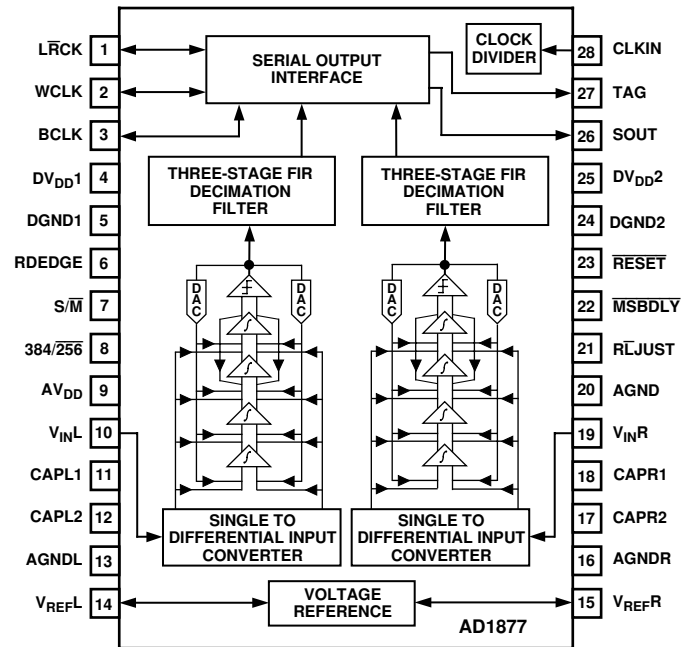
L$\overline{R}$CK 1
WCLK 2
BCLK 3
$DV_{DD}1$ 4
DGND1 5
RDEDGE 6
S/$\overline{M}$ 7
384/$\overline{256}$ 8
$AV_{DD}$ 9
$V_{IN}L$ 10
CAPL1 11
CAPL2 12
AGNDL 13
$V_{REF}L$ 14

SERIAL OUTPUT INTERFACE

CLOCK DIVIDER

THREE-STAGE FIR DECIMATION FILTER

THREE-STAGE FIR DECIMATION FILTER

DAC DAC

DAC DAC

SINGLE TO DIFFERENTIAL INPUT CONVERTER

SINGLE TO DIFFERENTIAL INPUT CONVERTER

VOLTAGE REFERENCE

AD1877

28 CLKIN
27 TAG
26 SOUT
25 $DV_{DD}2$
24 DGND2
23 $\overline{RESET}$
22 $\overline{MSBDLY}$
21 R$\overline{L}$JUST
20 AGND
19 $V_{IN}R$
18 CAPR1
17 CAPR2
16 AGNDR
15 $V_{REF}R$